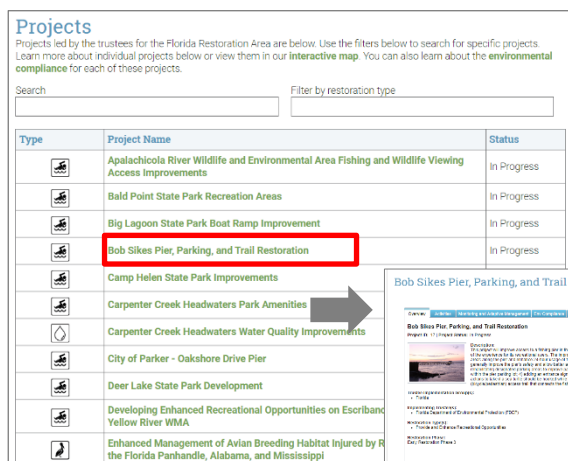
Projects

Projects led by the trustees for the Florida Restoration Area are below. Use the filters below to search for specific projects. Learn more about individual projects below or view them in our **interactive map**. You can also learn about the **environmental compliance** for each of these projects.

Search

Filter by restoration type

| Type | Project Name | Status |
|---|---|---|
| | Apalachicola River Wildlife and Environmental Area Fishing and Wildlife Viewing Access Improvements | In Progress |
| | Bald Point State Park Recreation Areas | In Progress |
| | Big Lagoon State Park Boat Ramp Improvement | In Progress |
| | Bob Sikes Pier, Parking, and Trail Restoration | In Progress |
| | Camp Helen State Park Improvements | |
| | Carpenter Creek Headwaters Park Amenities | |
| | Carpenter Creek Headwaters Water Quality Improvements | |
| | City of Parker - Oakshore Drive Pier | |
| | Deer Lake State Park Development | |
| | Developing Enhanced Recreational Opportunities on Escribano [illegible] Yellow River WMA | |
| | Enhanced Management of Avian Breeding Habitat Injured by R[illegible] the Florida Panhandle, Alabama, and Mississippi | |

Bob Sikes Pier, Parking, and Trail

Overview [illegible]

Bob Sikes Pier, Parking, and Trail Restoration

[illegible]